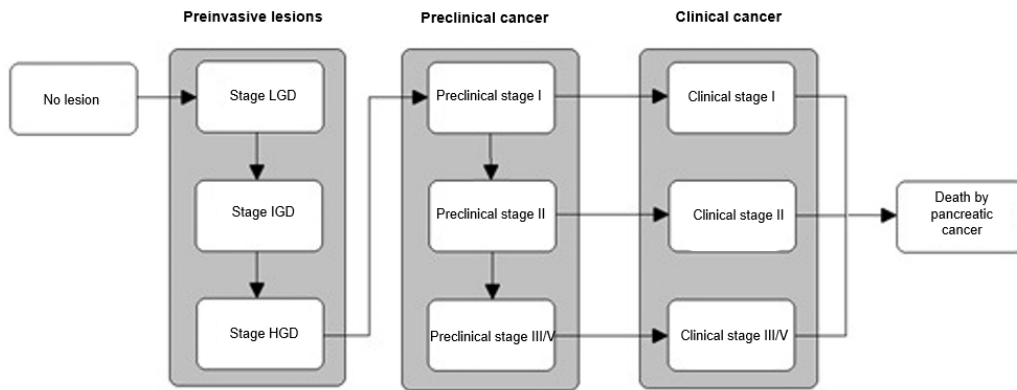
Preinvasive lesions

Preclinical cancer

Clinical cancer

No lesion

Stage LGD

Stage IGD

Stage HGD

Preclinical stage I

Preclinical stage II

Preclinical stage III/V

Clinical stage I

Clinical stage II

Clinical stage III/V

Death by pancreatic cancer